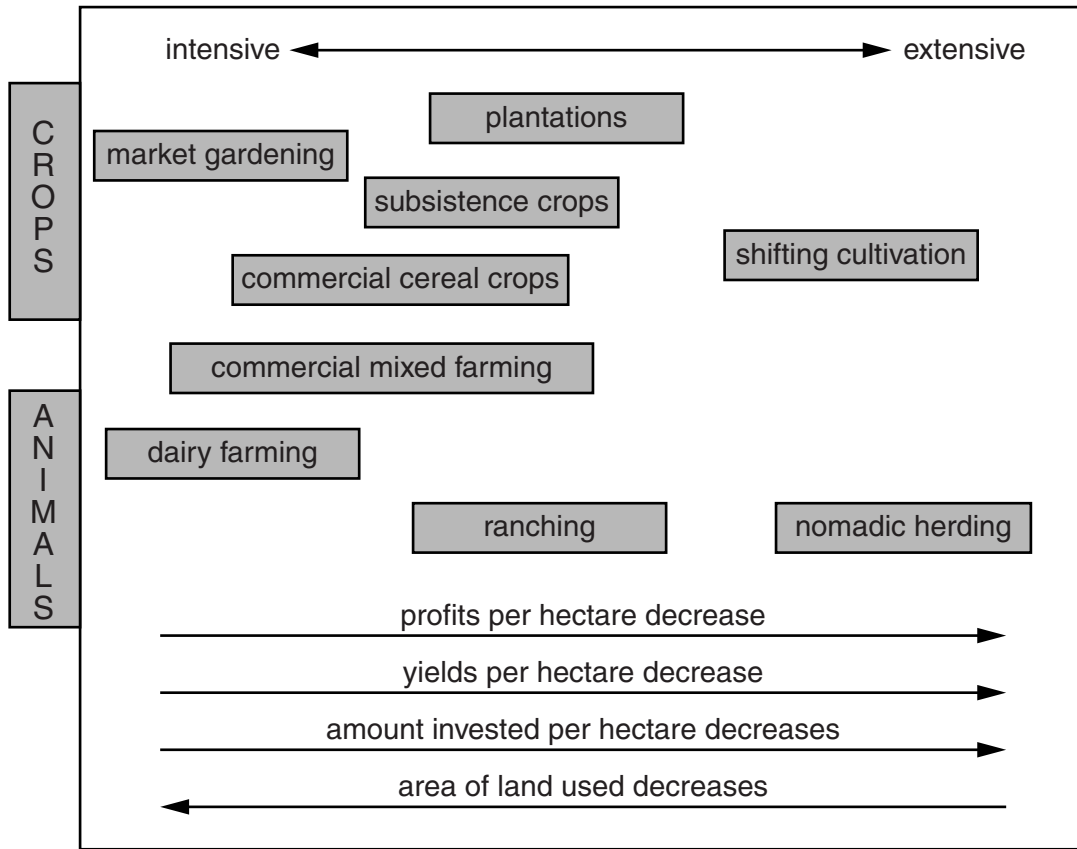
intensive extensive

CROPS

plantations

market gardening

subsistence crops

shifting cultivation

commercial cereal crops

commercial mixed farming

ANIMALS

dairy farming

ranching

nomadic herding

profits per hectare decrease

yields per hectare decrease

amount invested per hectare decreases

area of land used decreases